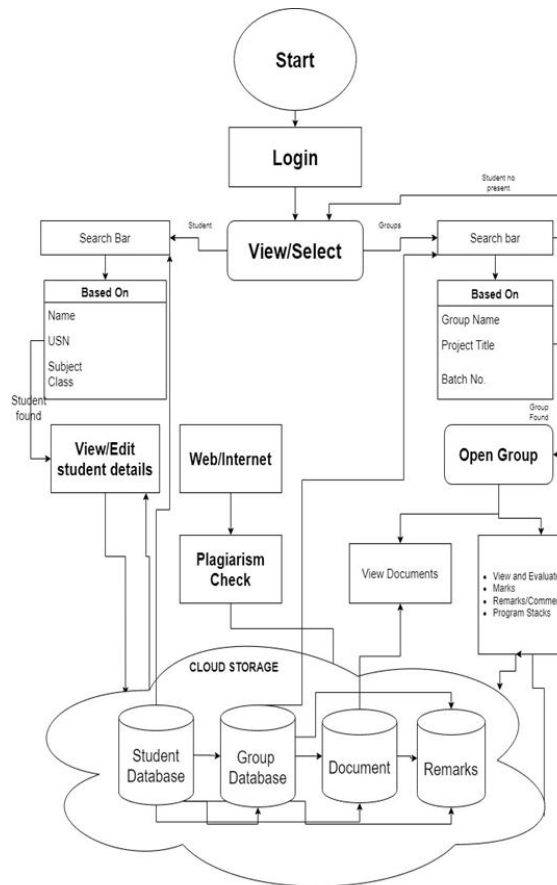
Start

Login

Student no present

Student

Groups

Search Bar

View/Select

Search bar

Based On

Name

USN

Subject Class

Student found

Based On

Group Name

Project Title

Batch No.

Group Found

View/Edit student details

Web/Internet

Open Group

Plagiarism Check

View Documents

• View and Evaluat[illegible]
• Marks
• Remarks/Comme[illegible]
• Program Stacks

CLOUD STORAGE

Student Database

Group Database

Document

Remarks